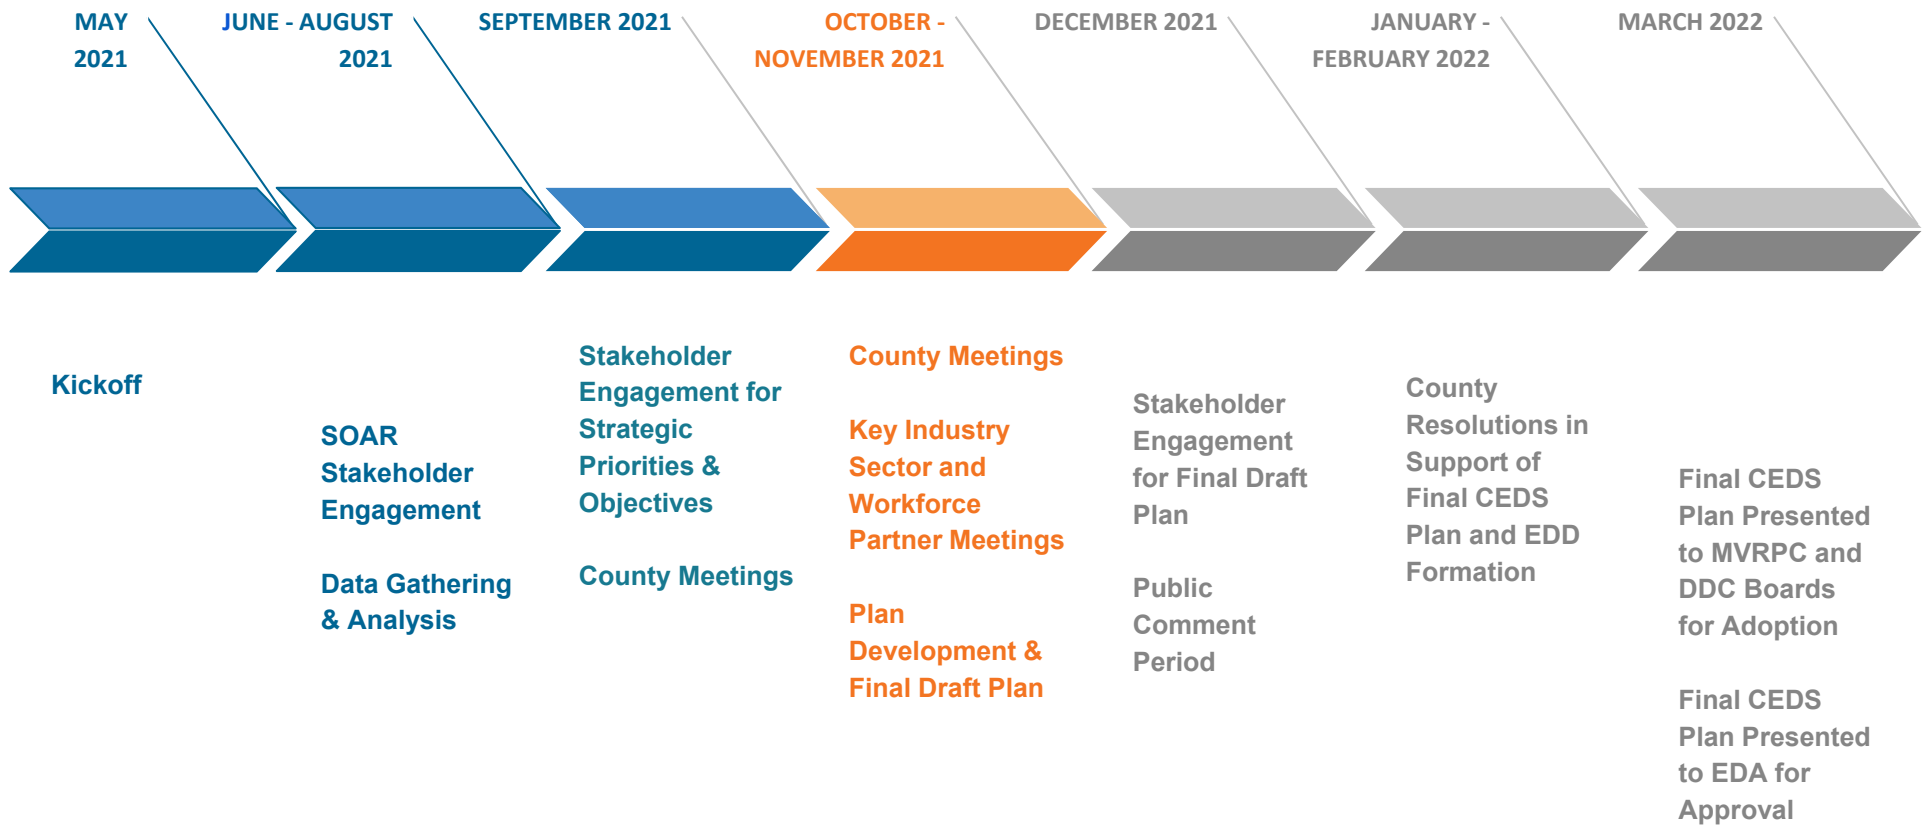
MAY 2021

JUNE - AUGUST 2021

SEPTEMBER 2021

OCTOBER - NOVEMBER 2021

DECEMBER 2021

JANUARY - FEBRUARY 2022

MARCH 2022

Kickoff

SOAR Stakeholder Engagement

Data Gathering & Analysis

Stakeholder Engagement for Strategic Priorities & Objectives

County Meetings

County Meetings

Key Industry Sector and Workforce Partner Meetings

Plan Development & Final Draft Plan

Stakeholder Engagement for Final Draft Plan

Public Comment Period

County Resolutions in Support of Final CEDS Plan and EDD Formation

Final CEDS Plan Presented to MVRPC and DDC Boards for Adoption

Final CEDS Plan Presented to EDA for Approval